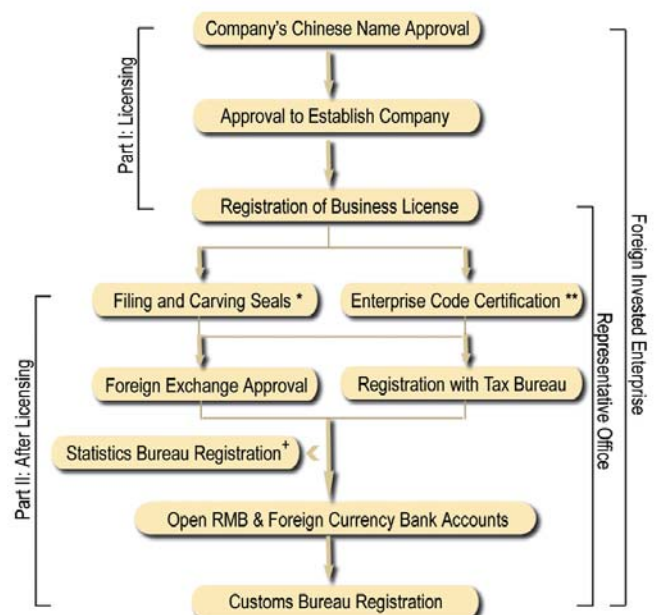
Part I: Licensing

Company's Chinese Name Approval

Approval to Establish Company

Registration of Business License

Part II: After Licensing

Filing and Carving Seals *

Enterprise Code Certification **

Foreign Exchange Approval

Registration with Tax Bureau

Statistics Bureau Registration$^{+}$

Open RMB & Foreign Currency Bank Accounts

Customs Bureau Registration

Representative Office

Foreign Invested Enterprise